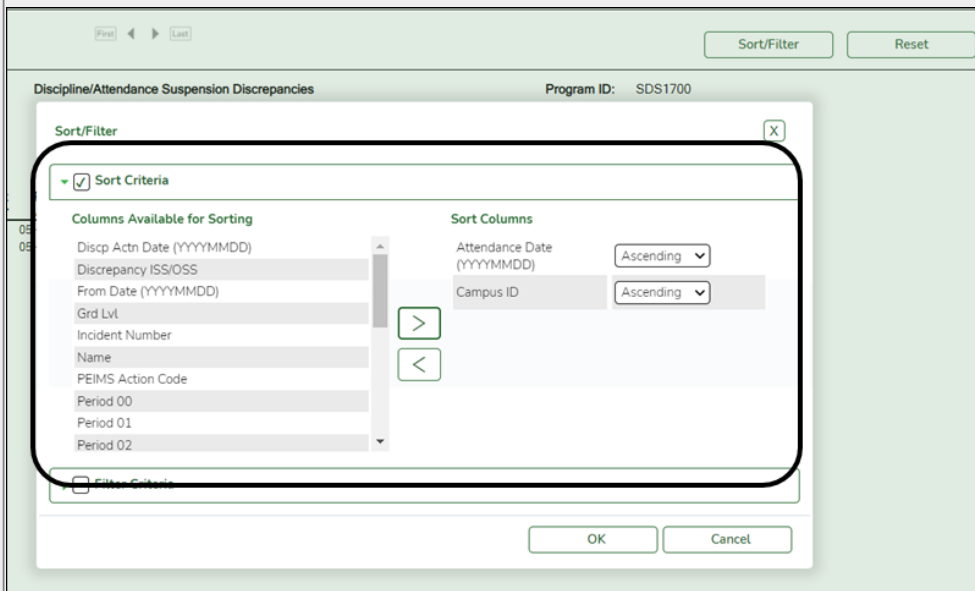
First Last

Sort/Filter Reset

Discipline/Attendance Suspension Discrepancies

Program ID: SDS1700

Sort/Filter

X

Sort Criteria

Columns Available for Sorting

Discp Actn Date (YYYYMMDD)
Discrepancy ISS/OSS
From Date (YYYYMMDD)
Grd Lvl
Incident Number
Name
PEIMS Action Code
Period 00
Period 01
Period 02

>
<

Sort Columns

| | |
|---|---|
| Attendance Date (YYYYMMDD) | Ascending |
| Campus ID | Ascending |

Filter Criteria

OK Cancel